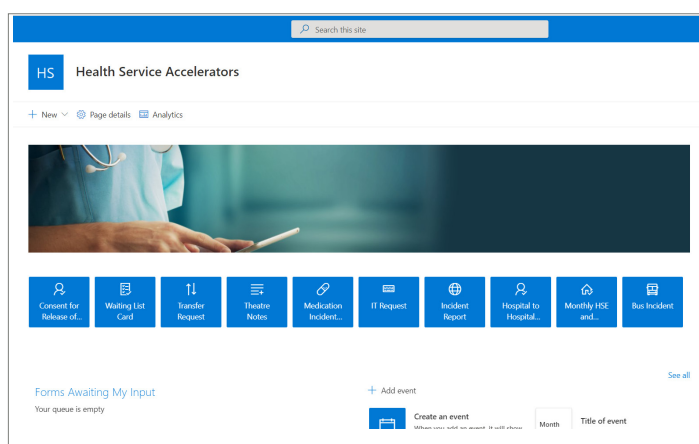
Search this site

HS Health Service Accelerators

+ New Page details Analytics

Consent for Release of...

Waiting List Card

Transfer Request

Theatre Notes

Medication Incident...

IT Request

Incident Report

Hospital to Hospital...

Monthly HSE and...

Bus Incident

See all

Forms Awaiting My Input

Your queue is empty

+ Add event

Create an event

When you add an event, it will show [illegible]

Month

Title of event